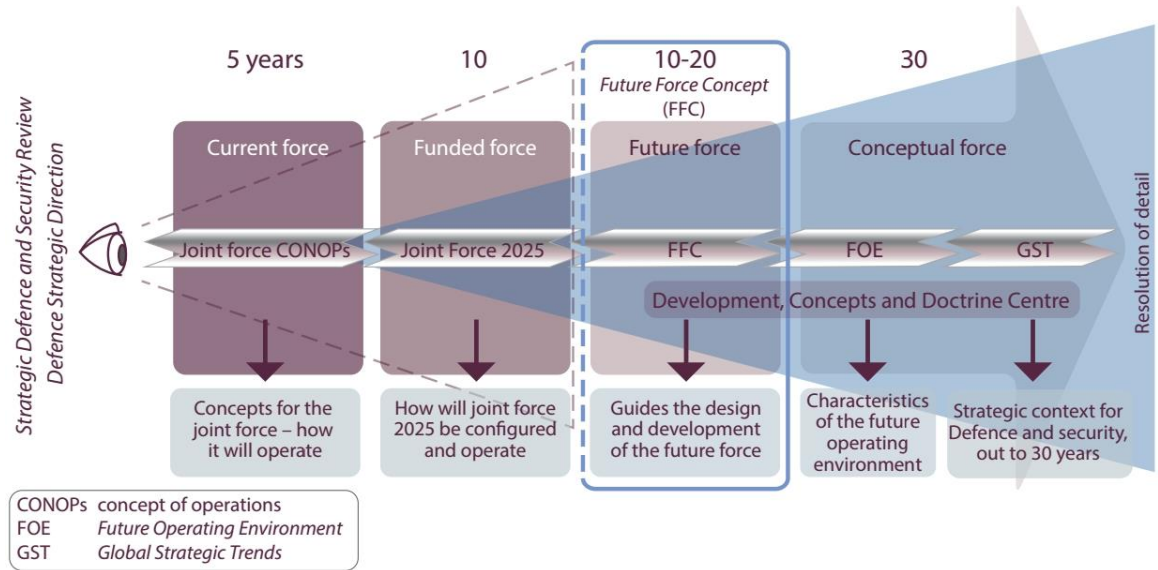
Strategic Defence and Security Review
Defence Strategic Direction

5 years

10

10-20
Future Force Concept
(FFC)

30

Current force

Funded force

Future force

Conceptual force

Resolution of detail

Joint force CONOPs

Joint Force 2025

FFC

FOE

GST

Development, Concepts and Doctrine Centre

Concepts for the joint force – how it will operate

How will joint force 2025 be configured and operate

Guides the design and development of the future force

Characteristics of the future operating environment

Strategic context for Defence and security, out to 30 years

| | |
|---|---|
| CONOPs | concept of operations |
| FOE | *Future Operating Environment* |
| GST | *Global Strategic Trends* |